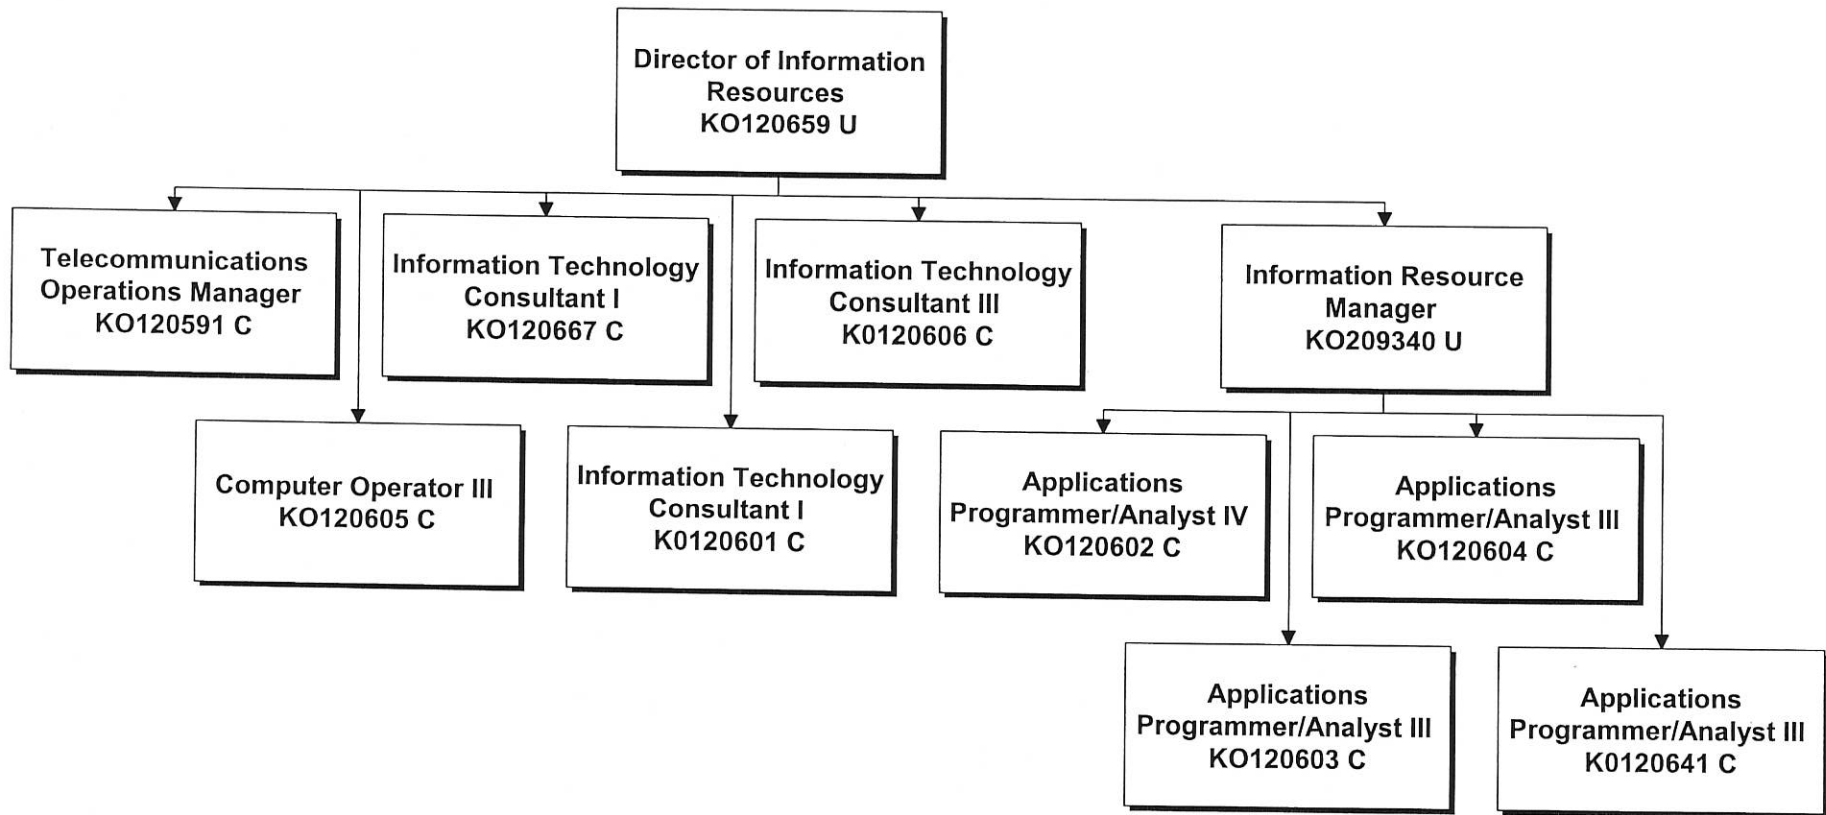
Director of Information Resources
KO120659 U

Telecommunications Operations Manager
KO120591 C

Information Technology Consultant I
KO120667 C

Information Technology Consultant III
K0120606 C

Information Resource Manager
KO209340 U

Computer Operator III
KO120605 C

Information Technology Consultant I
K0120601 C

Applications Programmer/Analyst IV
KO120602 C

Applications Programmer/Analyst III
KO120604 C

Applications Programmer/Analyst III
KO120603 C

Applications Programmer/Analyst III
K0120641 C